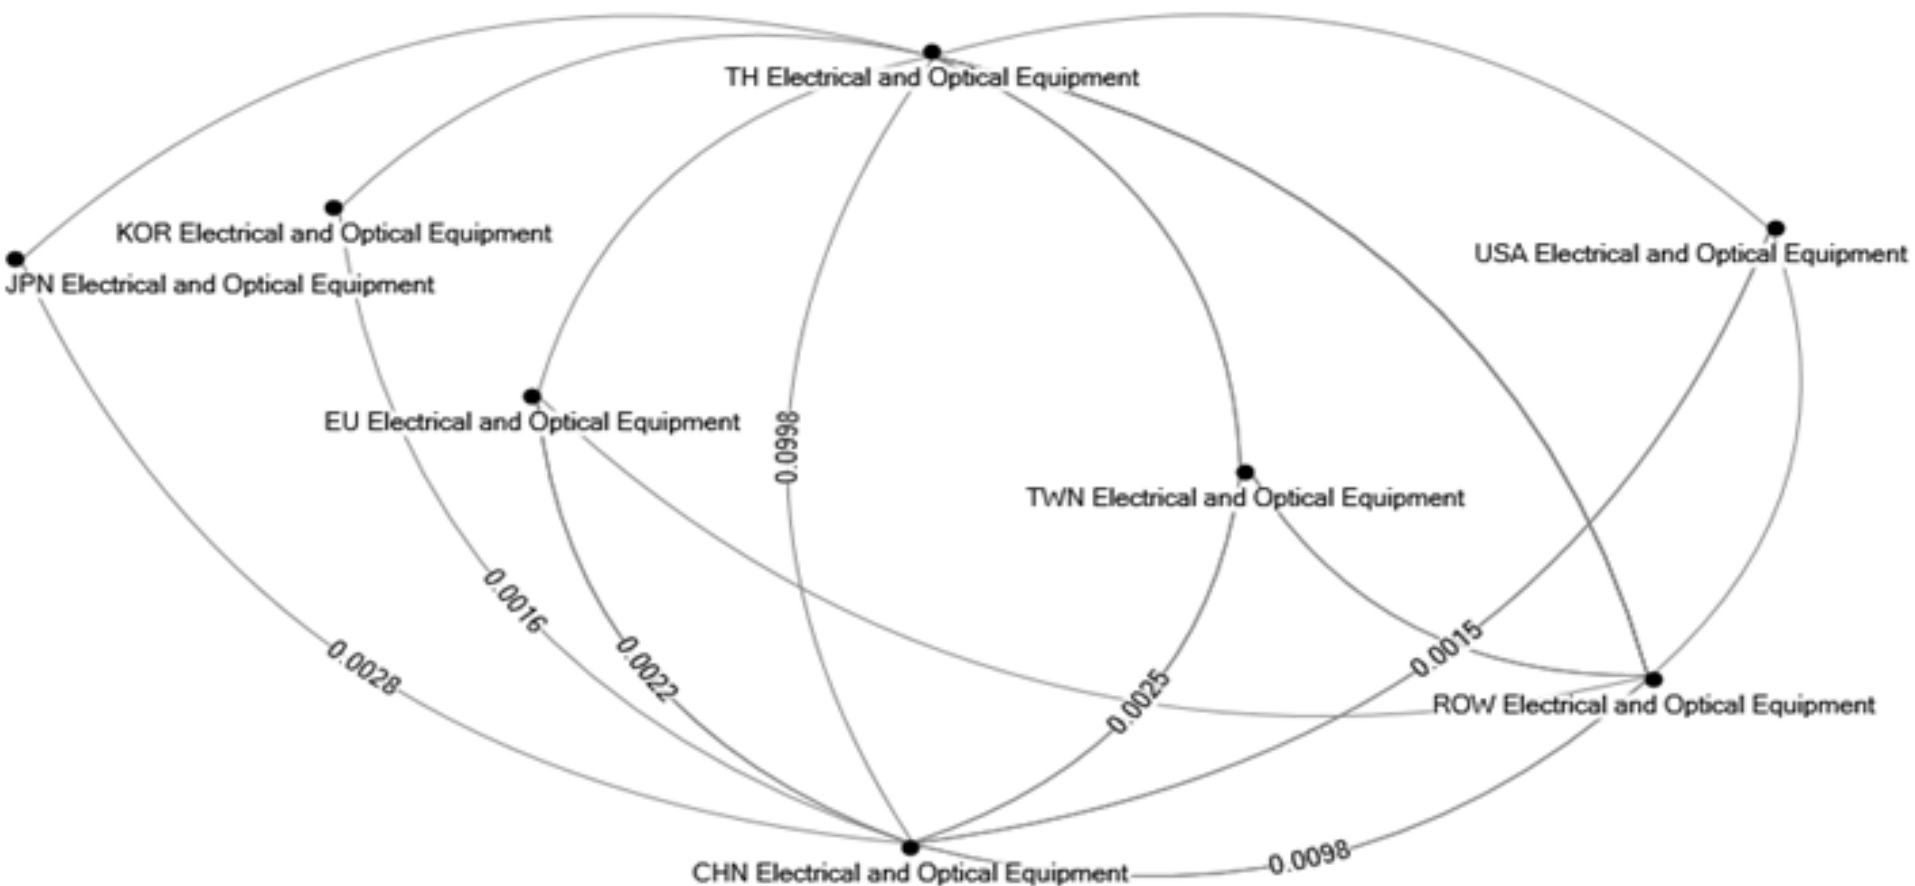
TH Electrical and Optical Equipment

KOR Electrical and Optical Equipment

JPN Electrical and Optical Equipment

USA Electrical and Optical Equipment

EU Electrical and Optical Equipment

0.0998

TWN Electrical and Optical Equipment

0.0016

0.0022

0.0028

0.0015

0.0025

ROW Electrical and Optical Equipment

CHN Electrical and Optical Equipment

0.0098